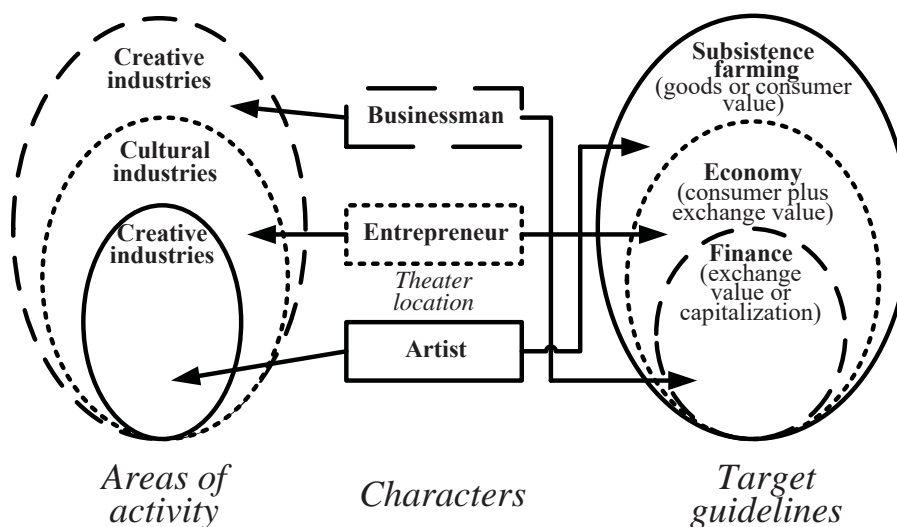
Creative industries

Cultural industries

Creative industries

Businessman

Entrepreneur

Theater location

Artist

Subsistence farming (goods or consumer value)

Economy (consumer plus exchange value)

Finance (exchange value or capitalization)

Areas of activity

Characters

Target guidelines